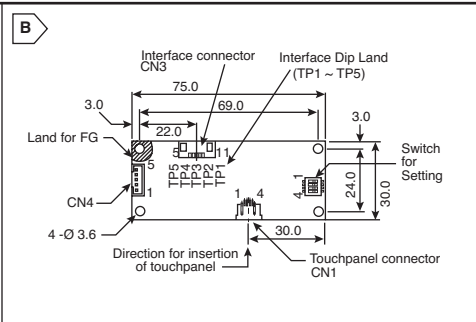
B

Interface connector
CN3

Interface Dip Land
(TP1 ~ TP5)

75.0
69.0
3.0
22.0
3.0

Land for FG

5
11
TP5
TP4
TP3
TP2
TP1

CN4
1

4
1

Switch for Setting

24.0
30.0

1 4

4 - Ø 3.6

30.0

Direction for insertion of touchpanel

Touchpanel connector
CN1